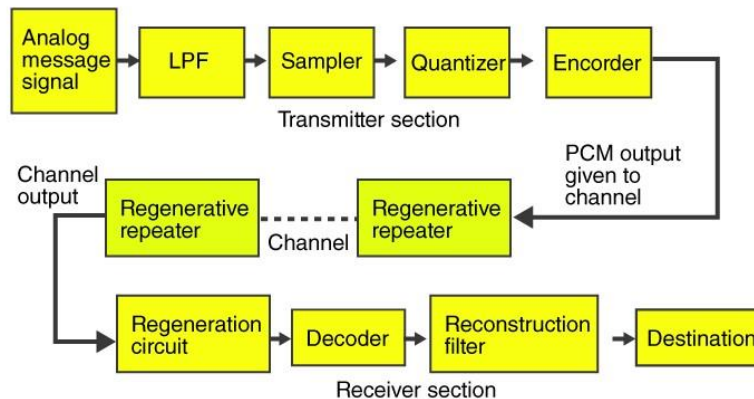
Analog message signal

LPF

Sampler

Quantizer

Encorder

Transmitter section

PCM output given to channel

Channel output

Regenerative repeater

Channel

Regenerative repeater

Regeneration circuit

Decoder

Reconstruction filter

Destination

Receiver section